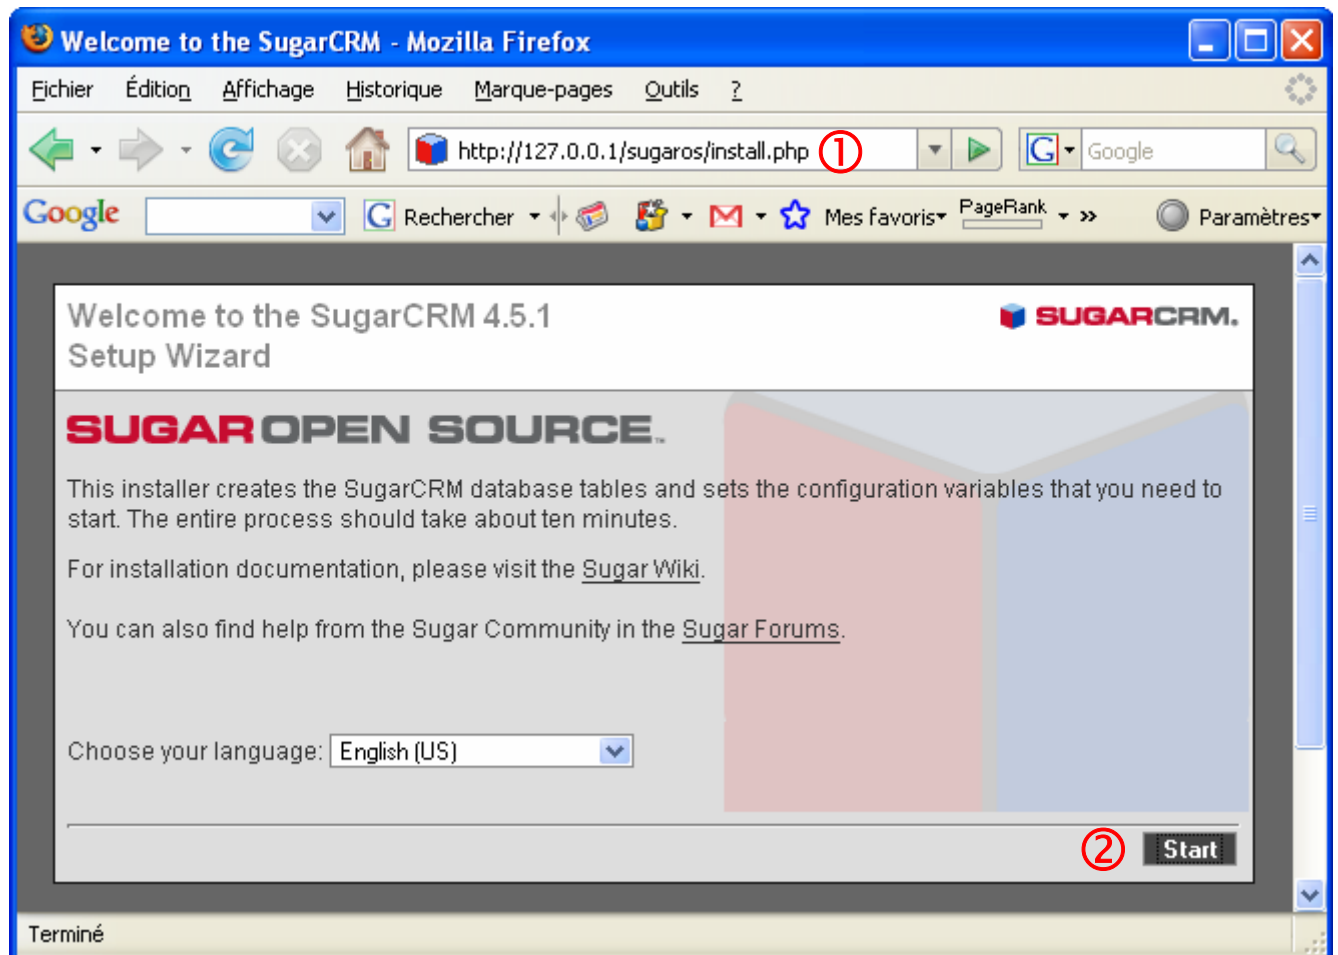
Welcome to the SugarCRM - Mozilla Firefox

Fichier Édition Affichage Historique Marque-pages Outils ?

http://127.0.0.1/sugaros/install.php ①

Google

Google Rechercher Mes favoris PageRank » Paramètres

Welcome to the SugarCRM 4.5.1
Setup Wizard

SUGARCRM.

SUGAR OPEN SOURCE.

This installer creates the SugarCRM database tables and sets the configuration variables that you need to start. The entire process should take about ten minutes.

For installation documentation, please visit the Sugar Wiki.

You can also find help from the Sugar Community in the Sugar Forums.

Choose your language: English (US)

② Start

Terminé